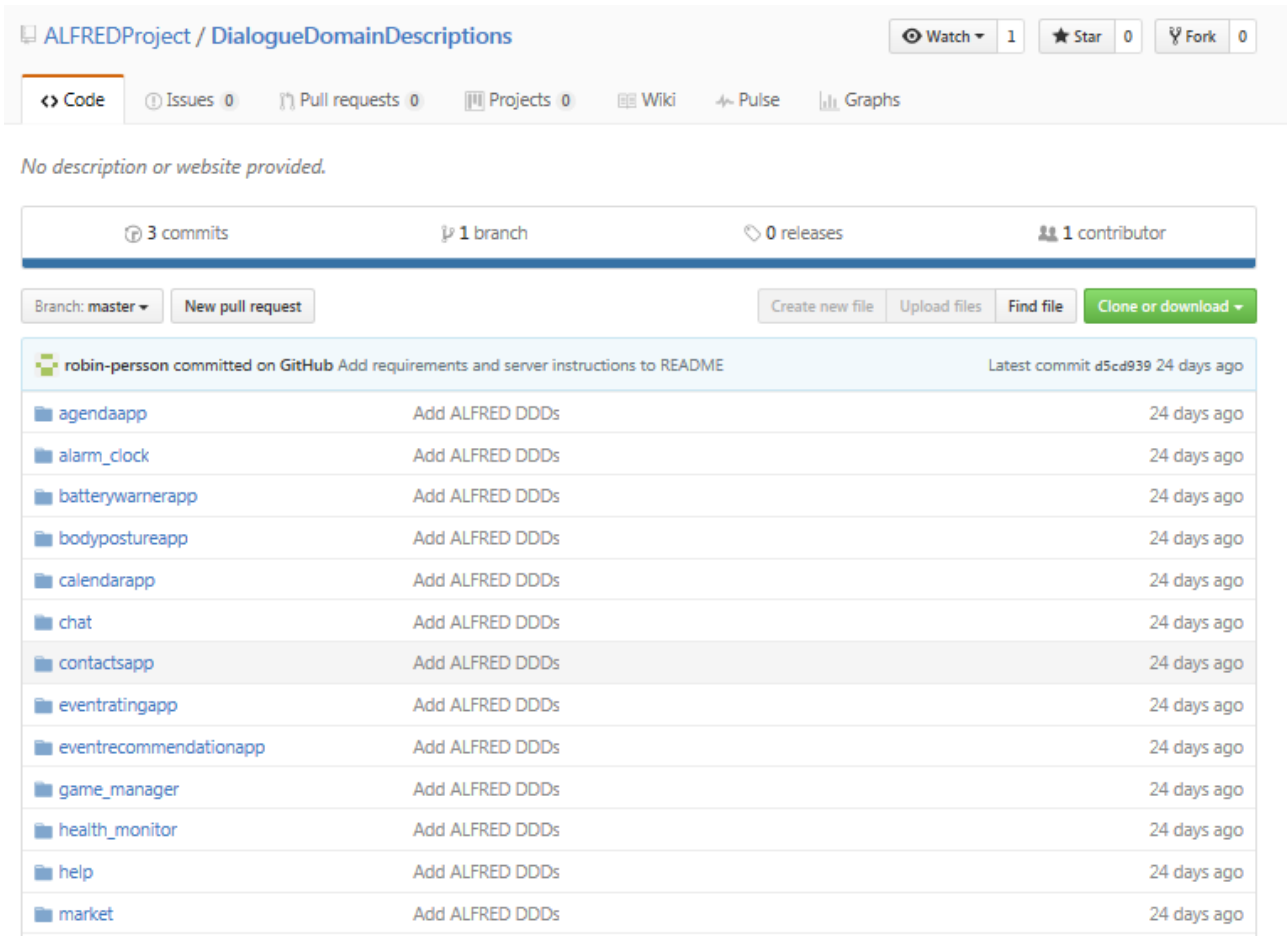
ALFREDProject / DialogueDomainDescriptions

Watch 1 Star 0 Fork 0

<> Code Issues 0 Pull requests 0 Projects 0 Wiki Pulse Graphs

No description or website provided.

3 commits 1 branch 0 releases 1 contributor

Branch: master New pull request Create new file Upload files Find file Clone or download

robin-persson committed on GitHub Add requirements and server instructions to README Latest commit d5cd939 24 days ago

| | | |
|---|---|---|
| agendaapp | Add ALFRED DDDs | 24 days ago |
| alarm_clock | Add ALFRED DDDs | 24 days ago |
| batterywarnerapp | Add ALFRED DDDs | 24 days ago |
| bodypostureapp | Add ALFRED DDDs | 24 days ago |
| calendarapp | Add ALFRED DDDs | 24 days ago |
| chat | Add ALFRED DDDs | 24 days ago |
| contactsapp | Add ALFRED DDDs | 24 days ago |
| eventratingapp | Add ALFRED DDDs | 24 days ago |
| eventrecommendationapp | Add ALFRED DDDs | 24 days ago |
| game_manager | Add ALFRED DDDs | 24 days ago |
| health_monitor | Add ALFRED DDDs | 24 days ago |
| help | Add ALFRED DDDs | 24 days ago |
| market | Add ALFRED DDDs | 24 days ago |